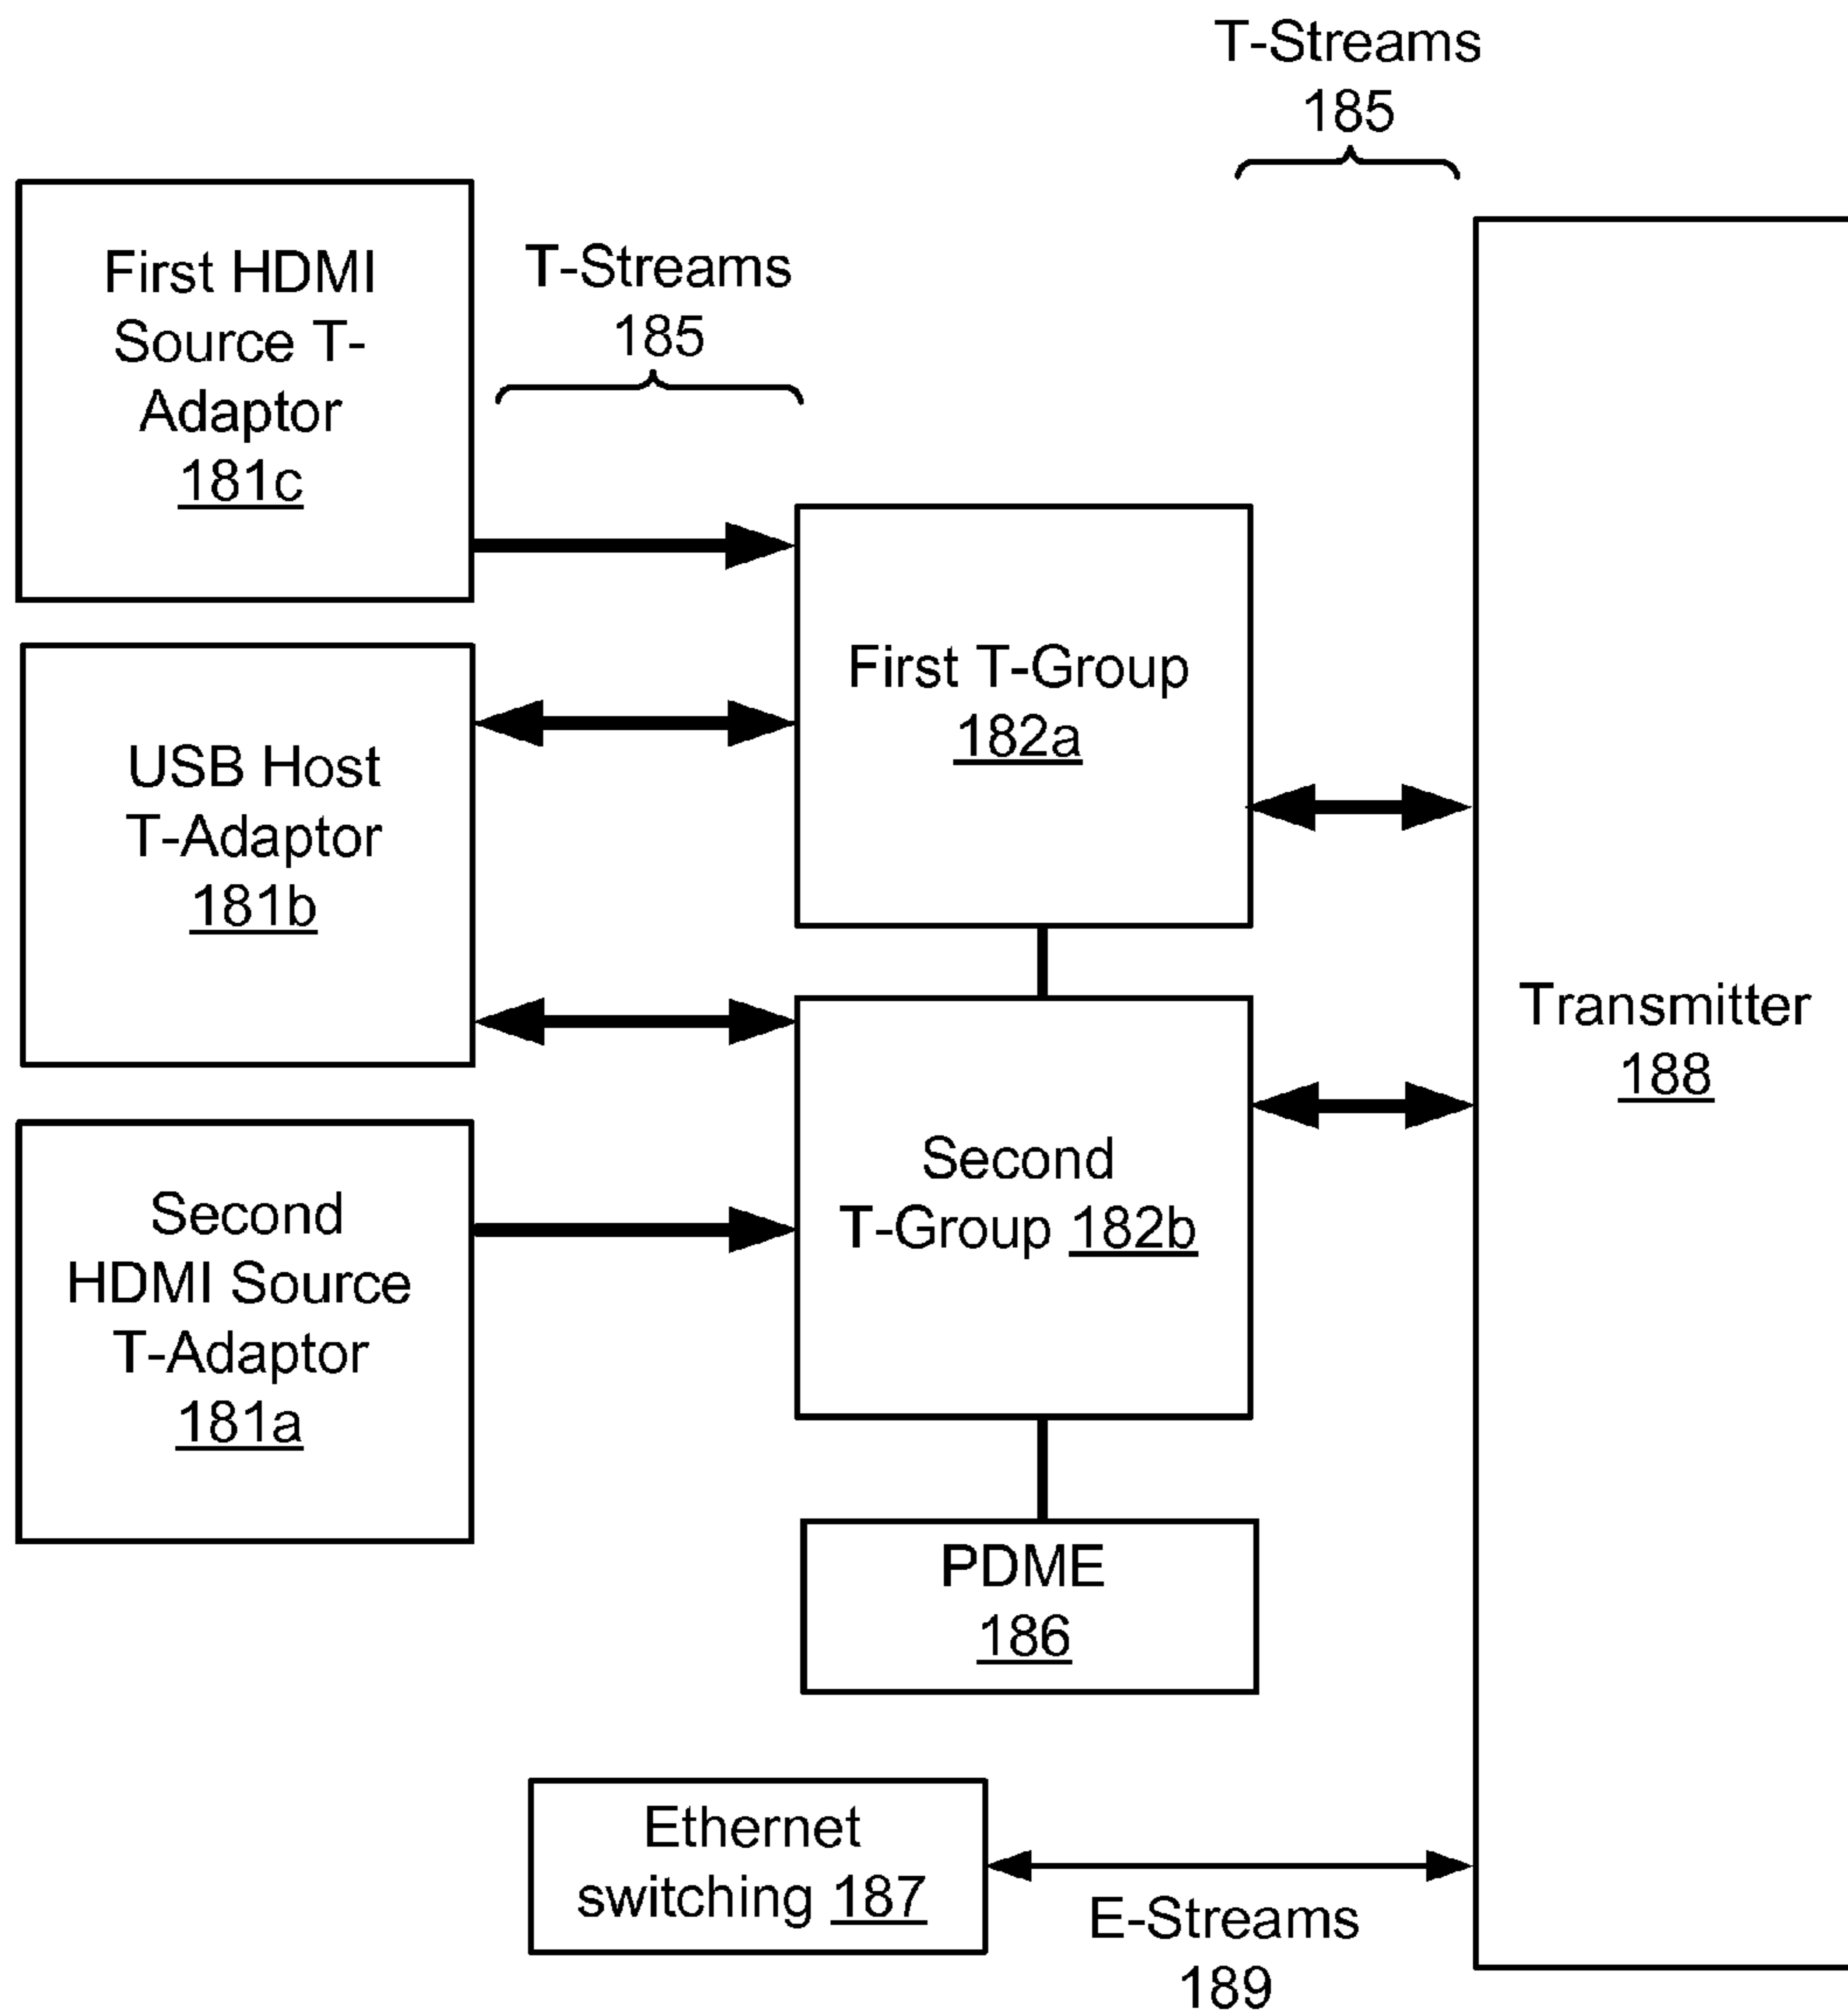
T-Streams
185

First HDMI Source T-Adaptor
181c

T-Streams
185

First T-Group
182a

USB Host
T-Adaptor
181b

Transmitter
188

Second
T-Group 182b

Second
HDMI Source
T-Adaptor
181a

PDME
186

Ethernet
switching 187

E-Streams
189